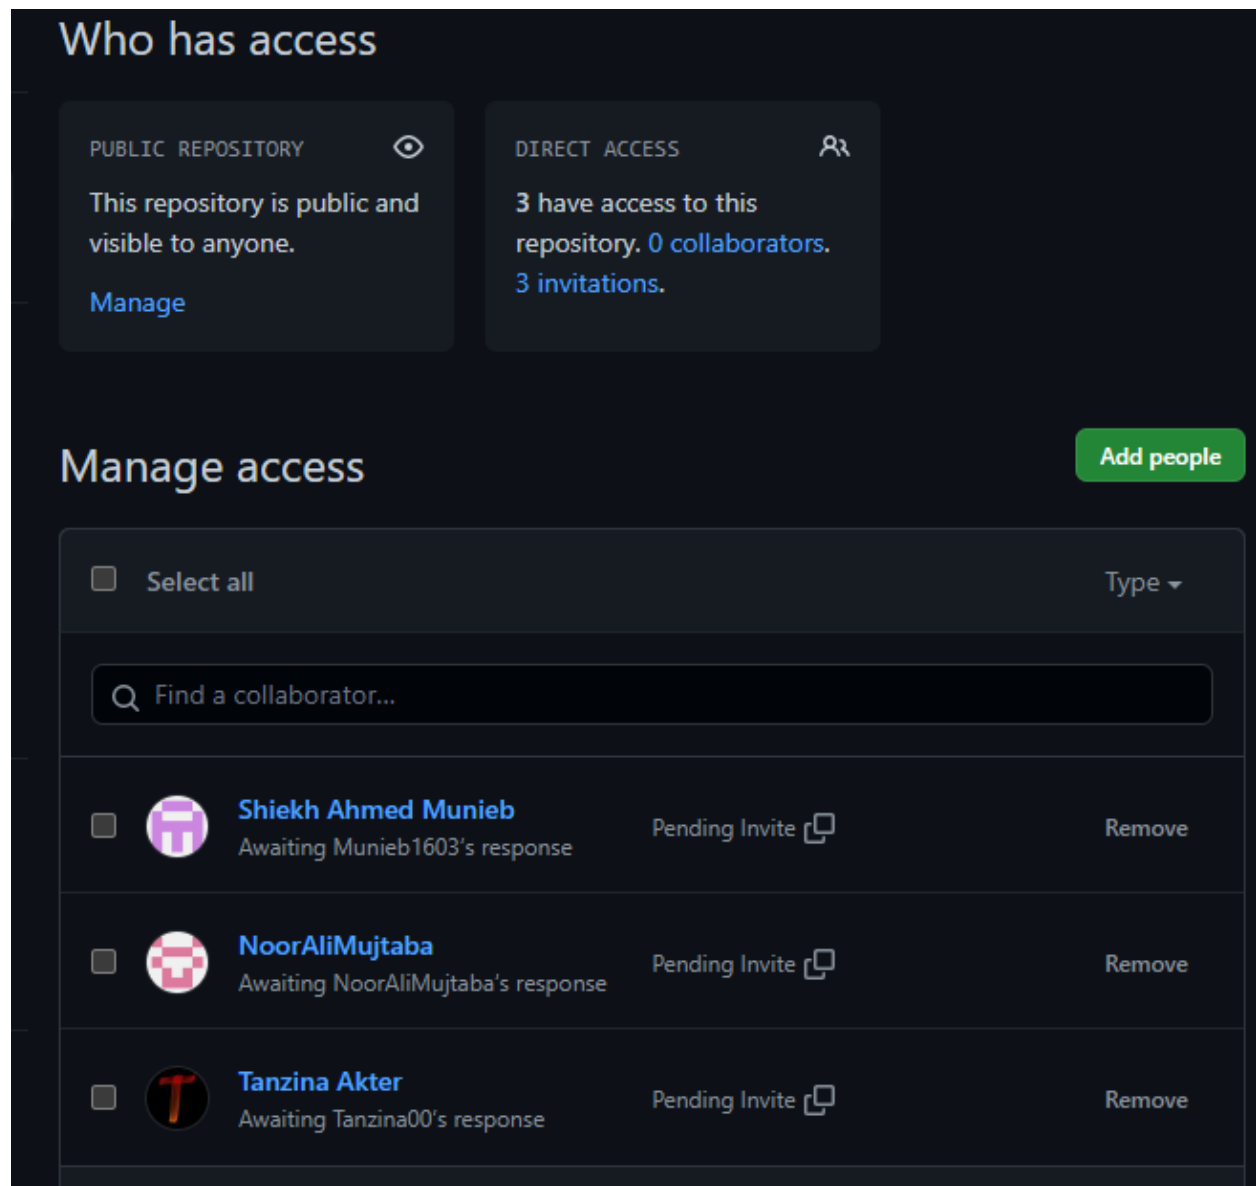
Who has access

PUBLIC REPOSITORY

This repository is public and visible to anyone.

Manage

DIRECT ACCESS

3 have access to this repository. 0 collaborators. 3 invitations.

Manage access

Add people

Select all

Type

Find a collaborator...

Shiekh Ahmed Munieb
Awaiting Munieb1603's response

Pending Invite

Remove

NoorAliMujtaba
Awaiting NoorAliMujtaba's response

Pending Invite

Remove

Tanzina Akter
Awaiting Tanzina00's response

Pending Invite

Remove